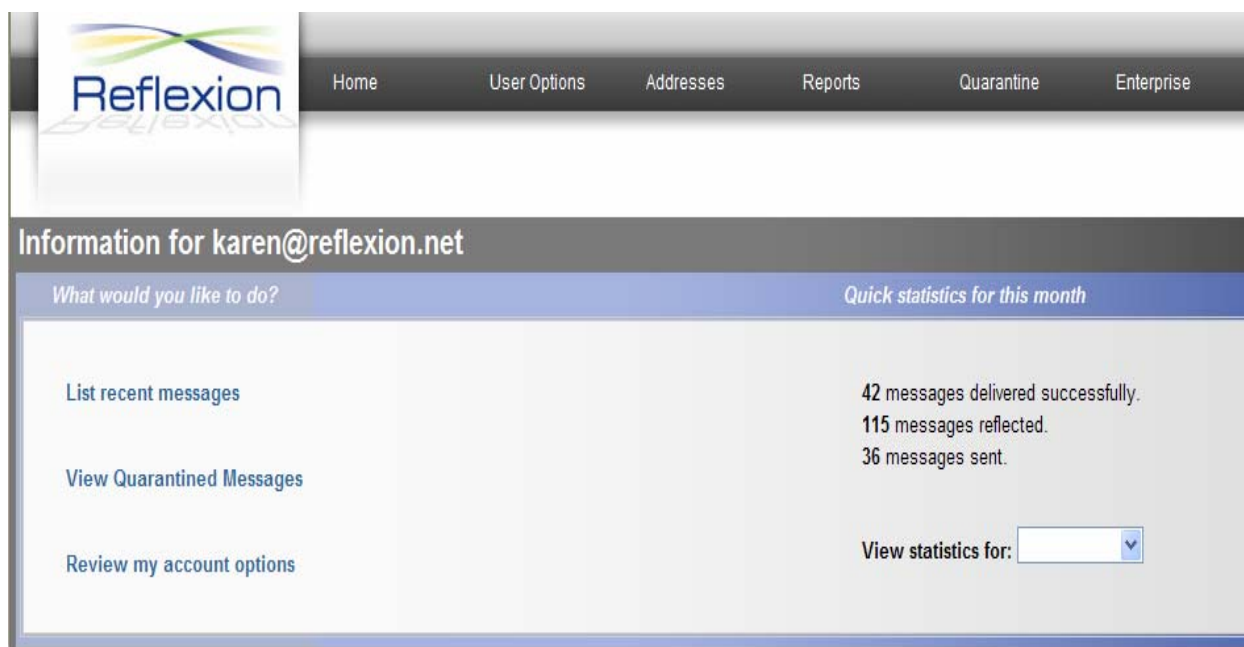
Reflexion

Home User Options Addresses Reports Quarantine Enterprise

Information for karen@reflexion.net

What would you like to do?

Quick statistics for this month

List recent messages

View Quarantined Messages

Review my account options

42 messages delivered successfully.
115 messages reflected.
36 messages sent.

View statistics for: